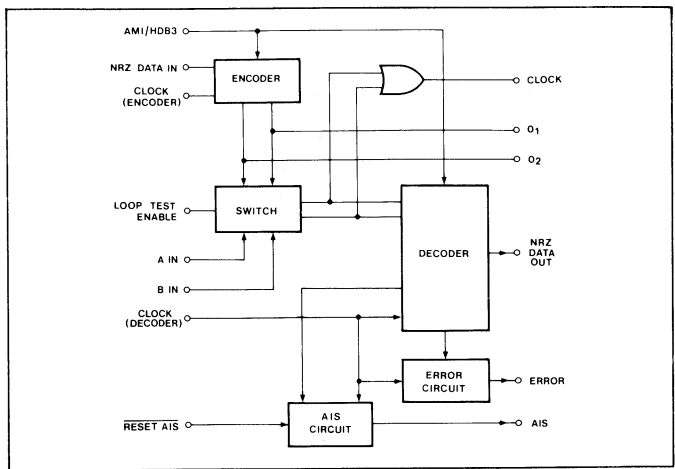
AMI/HDB3

NRZ DATA IN

CLOCK (ENCODER)

ENCODER

CLOCK

$O_1$

$O_2$

LOOP TEST ENABLE

SWITCH

DECODER

NRZ DATA OUT

A IN

B IN

CLOCK (DECODER)

ERROR CIRCUIT

ERROR

$\overline{\text{RESET AIS}}$

AIS CIRCUIT

AIS